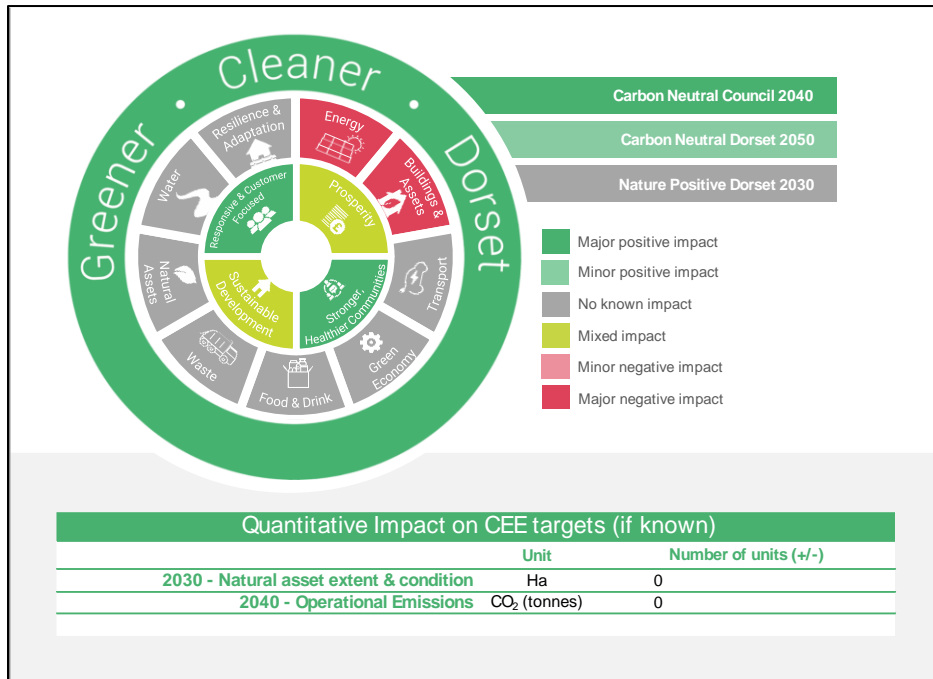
Greener • Cleaner • Dorset

Resilience & Adaptation
Energy
Buildings & Assets
Transport
Green Economy
Food & Drink
Waste
Natural Assets
Water

Responsive & Customer Focused
Prosperity
Stronger, Healthier Communities
Sustainable Development

Carbon Neutral Council 2040
Carbon Neutral Dorset 2050
Nature Positive Dorset 2030

Major positive impact
Minor positive impact
No known impact
Mixed impact
Minor negative impact
Major negative impact

Quantitative Impact on CEE targets (if known)

| | Unit | Number of units (+/-) |
|---|---|---|
| 2030 - Natural asset extent & condition | Ha | 0 |
| 2040 - Operational Emissions | $CO_2$ (tonnes) | 0 |